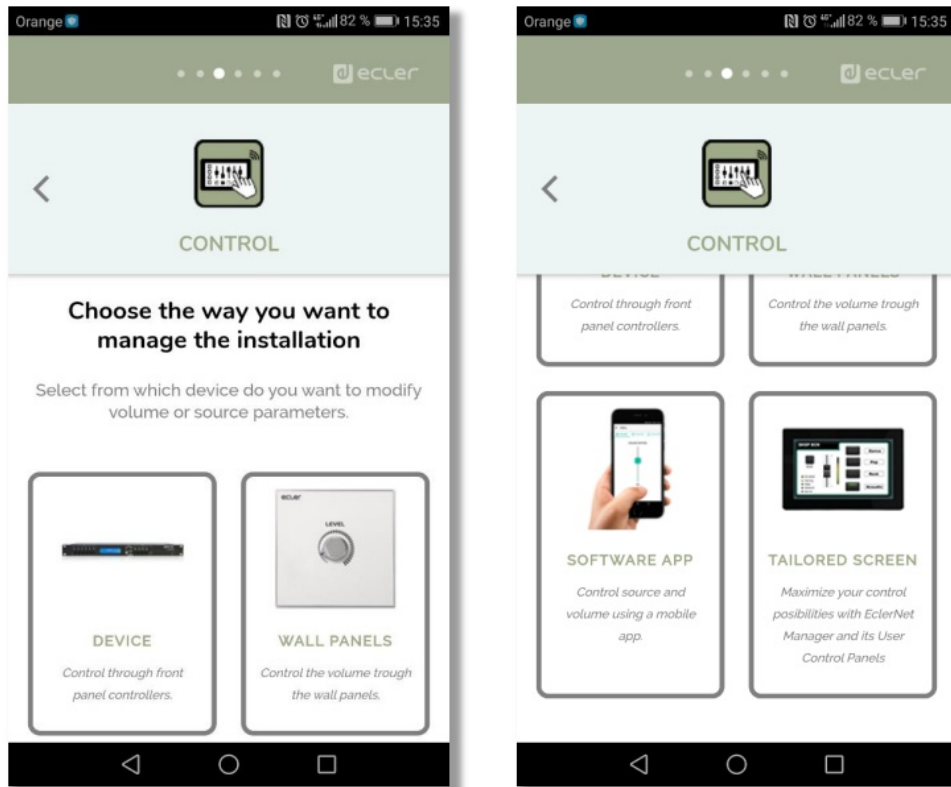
Orange 82 % 15:35

ecler

<

CONTROL

Choose the way you want to manage the installation

Select from which device do you want to modify volume or source parameters.

DEVICE

Control through front panel controllers.

ecler

LEVEL

WALL PANELS

Control the volume trough the wall panels.

Orange 82 % 15:35

ecler

<

CONTROL

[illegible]

Control through front panel controllers.

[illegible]

Control the volume trough the wall panels.

SOFTWARE APP

Control source and volume using a mobile app.

TAILORED SCREEN

Maximize your control posibilities with EclerNet Manager and its User Control Panels